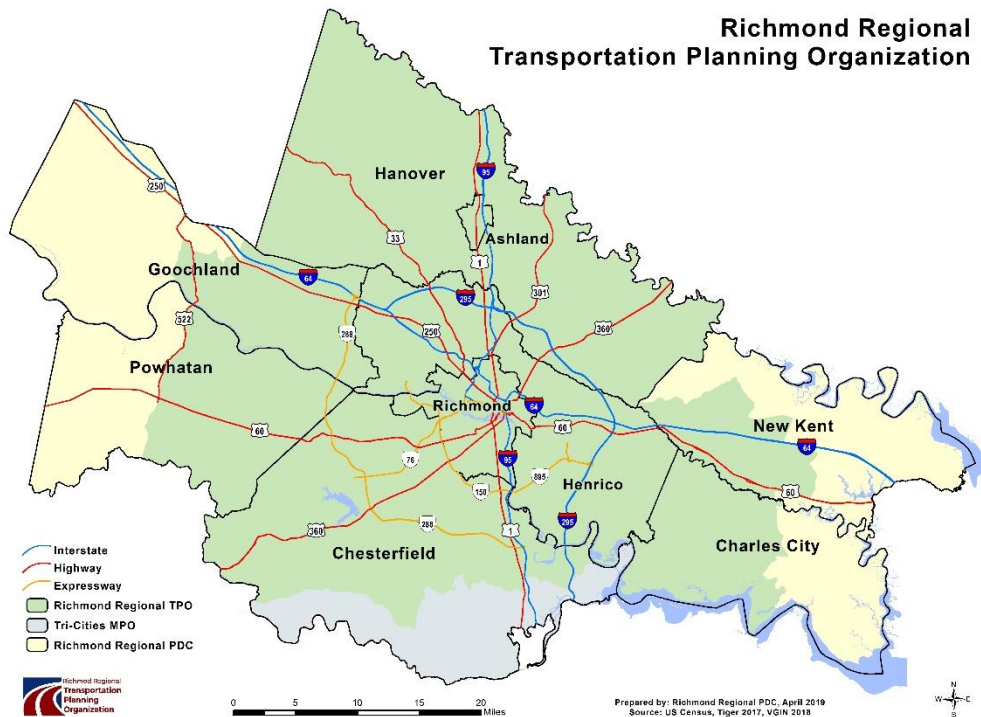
Richmond Regional
Transportation Planning Organization

Hanover
95
Ashland
250
33
1
Goochland
64
295
301
360
522
288
250
Powhatan
Richmond
64
60
60
New Kent
64
76
95
895
150
Henrico
60
360
288
1
295
Chesterfield
Charles City

Interstate
Highway
Expressway
Richmond Regional TPO
Tri-Cities MPO
Richmond Regional PDC

Richmond Regional Transportation Planning Organization

0 5 10 15 20 Miles

Prepared by: Richmond Regional PDC, April 2019
Source: US Census, Tiger 2017, VGIN 2018

N
W E
S